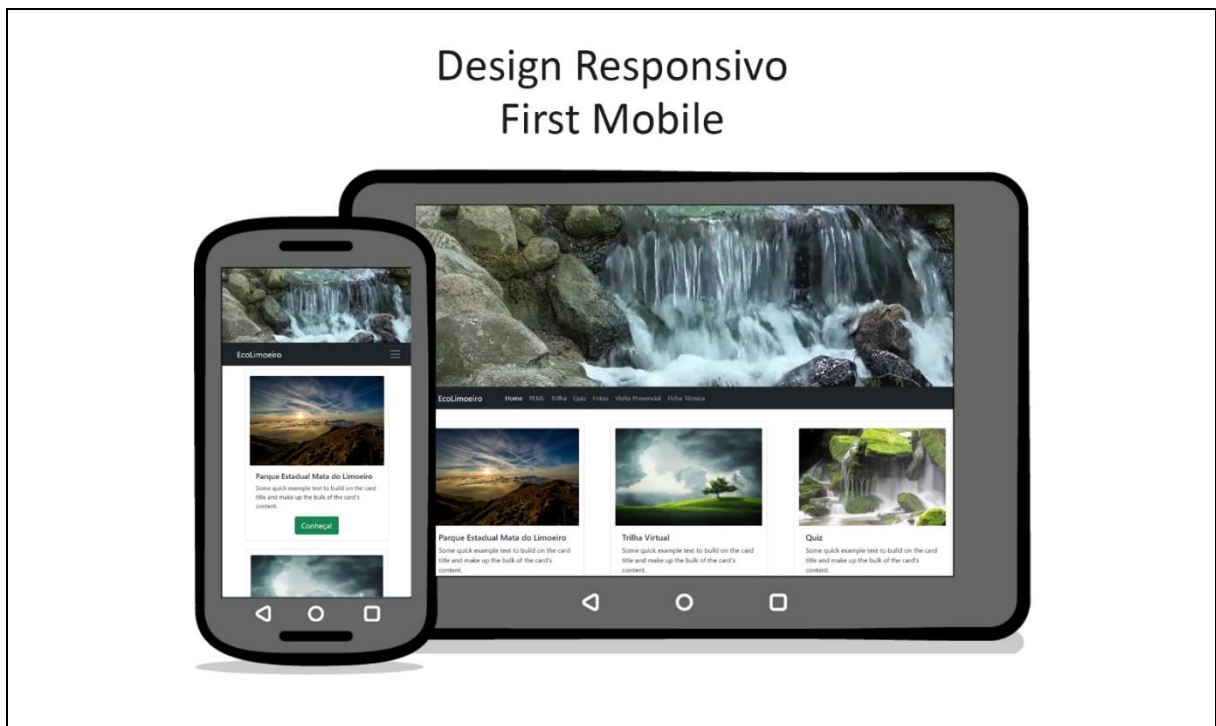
Design Responsivo
First Mobile

EcoLimoeiro

Parque Estadual Mata do Limoeiro
Some quick example text to build on the card title and make up the bulk of the card's content.

Conheça!

EcoLimoeiro Home PEML Trilha Quiz Fotos Visita Presencial Ficha Técnica

Parque Estadual Mata do Limoeiro
Some quick example text to build on the card title and make up the bulk of the card's content.

Trilha Virtual
Some quick example text to build on the card title and make up the bulk of the card's content.

Quiz
Some quick example text to build on the card title and make up the bulk of the card's content.